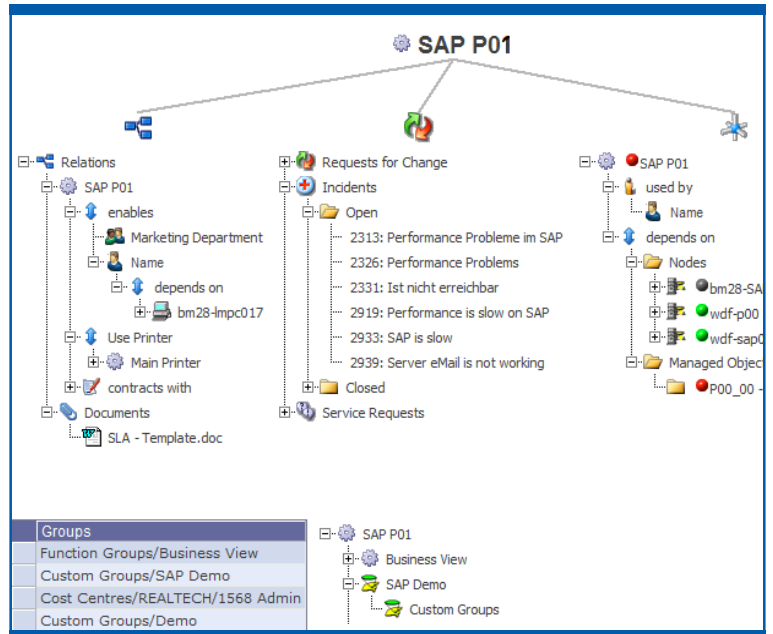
SAP P01

Relations
SAP P01
enables
Marketing Department
Name
depends on
bm28-lmpc017
Use Printer
Main Printer
contracts with
Documents
SLA - Template.doc

Requests for Change
Incidents
Open
2313: Performance Probleme im SAP
2326: Performance Problems
2331: Ist nicht erreichbar
2919: Performance is slow on SAP
2933: SAP is slow
2939: Server eMail is not working
Closed
Service Requests

SAP P01
used by
Name
depends on
Nodes
bm28-SA
wdf-p00
wdf-sap0
Managed Object
P00_00 -

| Groups |
|---|
| Function Groups/Business View |
| Custom Groups/SAP Demo |
| Cost Centres/REALTECH/1568 Admin |
| Custom Groups/Demo |

SAP P01
Business View
SAP Demo
Custom Groups